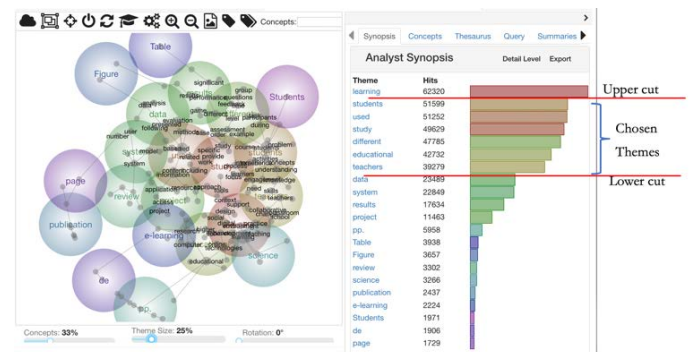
Concepts:

Table
Figure
Students
data
system
review
page
publication
e-learning
science
de
pp.

Concepts: 33%
Theme Size: 25%
Rotation: 0°

Synopsis Concepts Thesaurus Query Summaries

Analyst Synopsis
Detail Level Export

| Theme | Hits |
|---|---|
| learning | 62320 |
| students | 51599 |
| used | 51252 |
| study | 49629 |
| different | 47785 |
| educational | 42732 |
| teachers | 39279 |
| data | 23489 |
| system | 22849 |
| results | 17634 |
| project | 11463 |
| pp. | 5958 |
| Table | 3938 |
| Figure | 3657 |
| review | 3302 |
| science | 3266 |
| publication | 2437 |
| e-learning | 2224 |
| Students | 1971 |
| de | 1906 |
| page | 1729 |

Upper cut
Chosen Themes
Lower cut